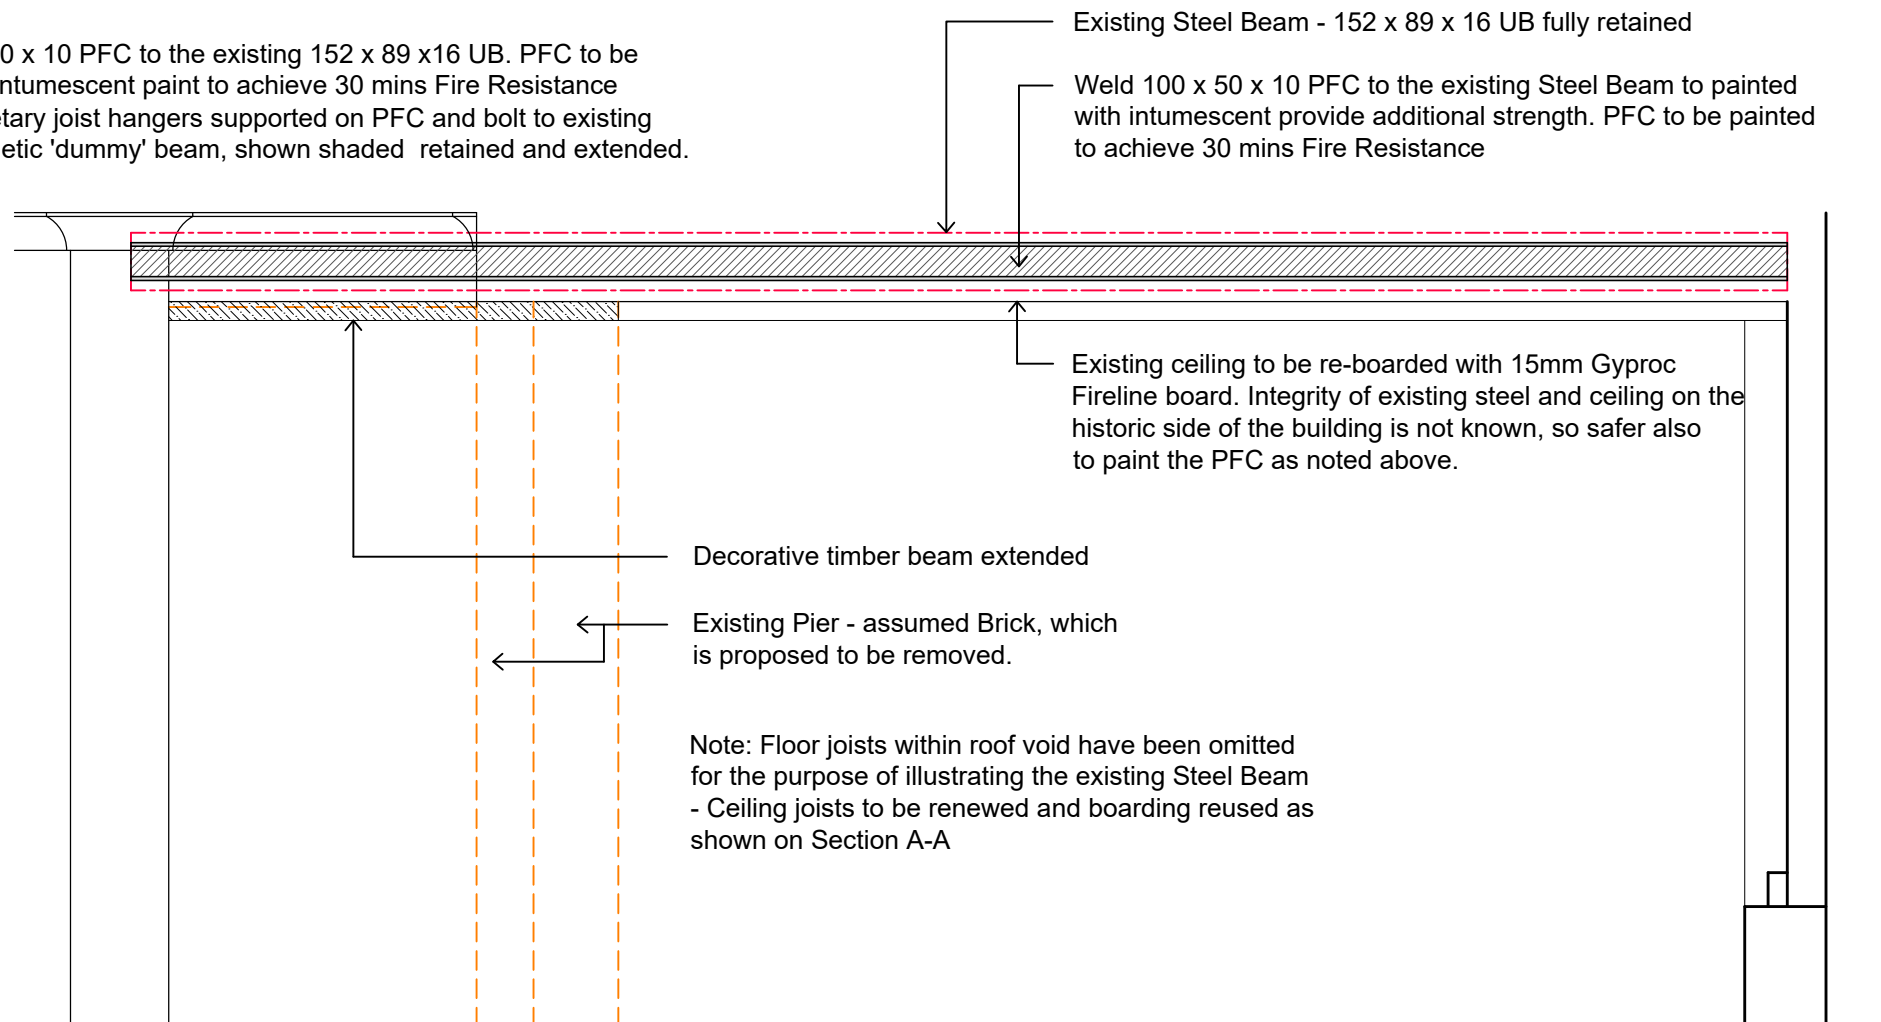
0 x 10 PFC to the existing 152 x 89 x16 UB. PFC to be ntumescent paint to achieve 30 mins Fire Resistance tary joist hangers supported on PFC and bolt to existing etic 'dummy' beam, shown shaded retained and extended.

Existing Steel Beam - 152 x 89 x 16 UB fully retained

Weld 100 x 50 x 10 PFC to the existing Steel Beam to painted with intumescent provide additional strength. PFC to be painted to achieve 30 mins Fire Resistance

Existing ceiling to be re-boarded with 15mm Gyproc Fireline board. Integrity of existing steel and ceiling on the historic side of the building is not known, so safer also to paint the PFC as noted above.

Decorative timber beam extended

Existing Pier - assumed Brick, which is proposed to be removed.

Note: Floor joists within roof void have been omitted for the purpose of illustrating the existing Steel Beam - Ceiling joists to be renewed and boarding reused as shown on Section A-A